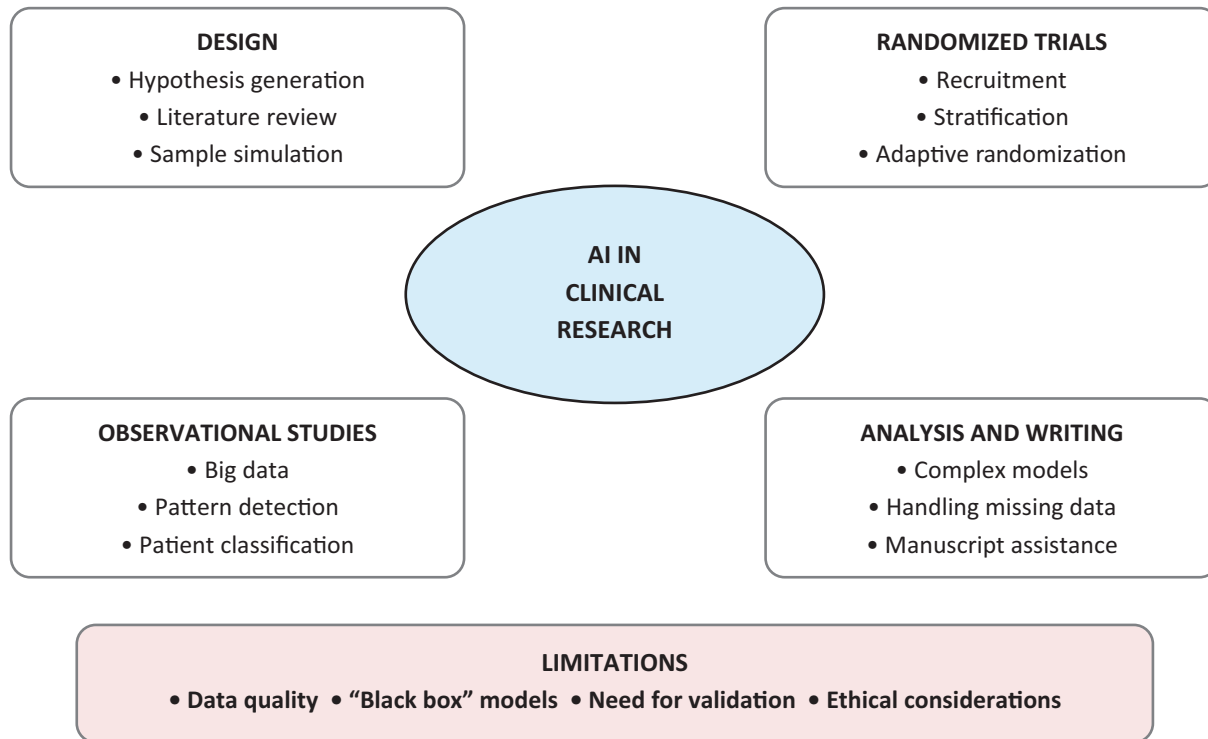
DESIGN
• Hypothesis generation
• Literature review
• Sample simulation

RANDOMIZED TRIALS
• Recruitment
• Stratification
• Adaptive randomization

AI IN CLINICAL RESEARCH

OBSERVATIONAL STUDIES
• Big data
• Pattern detection
• Patient classification

ANALYSIS AND WRITING
• Complex models
• Handling missing data
• Manuscript assistance

LIMITATIONS
• Data quality • "Black box" models • Need for validation • Ethical considerations